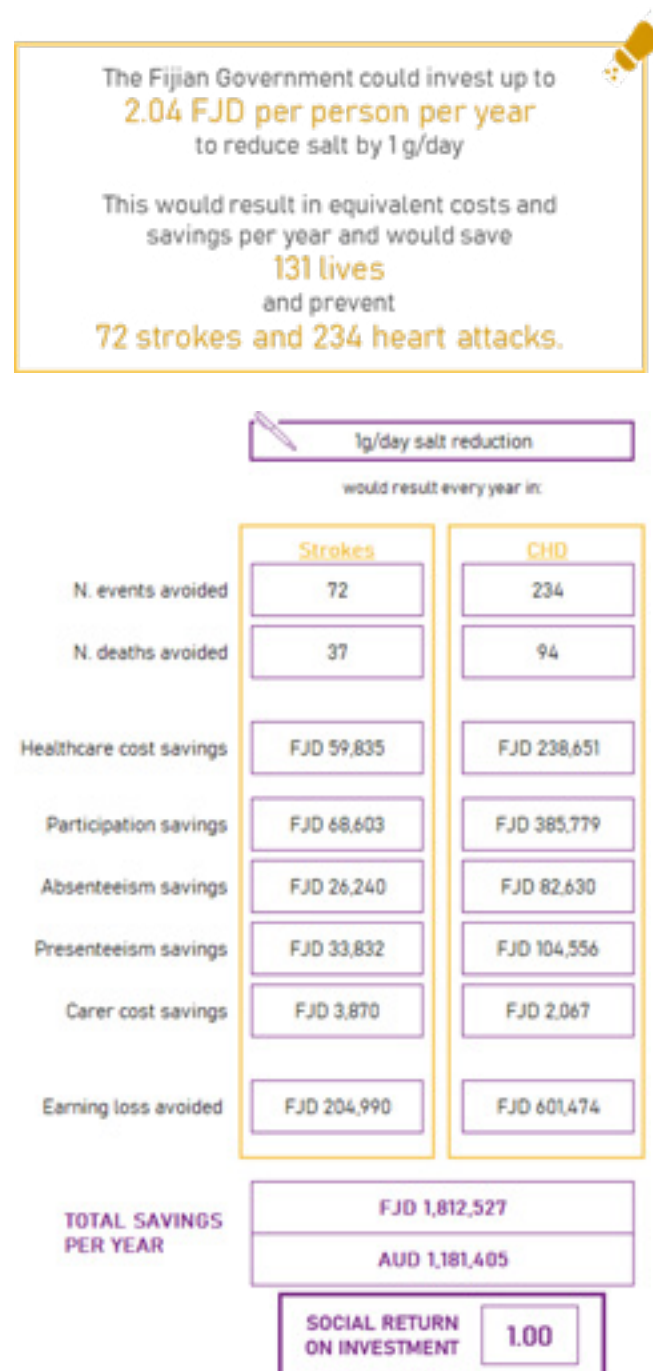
The Fijian Government could invest up to
2.04 FJD per person per year
to reduce salt by 1 g/day

This would result in equivalent costs and savings per year and would save
131 lives
and prevent
72 strokes and 234 heart attacks.

1g/day salt reduction

would result every year in:

| | Strokes | CHD |
|---|---|---|
| N. events avoided | 72 | 234 |
| N. deaths avoided | 37 | 94 |
| Healthcare cost savings | FJD 59,835 | FJD 238,651 |
| Participation savings | FJD 68,603 | FJD 385,779 |
| Absenteeism savings | FJD 26,240 | FJD 82,630 |
| Presenteeism savings | FJD 33,832 | FJD 104,556 |
| Carer cost savings | FJD 3,870 | FJD 2,067 |
| Earning loss avoided | FJD 204,990 | FJD 601,474 |

TOTAL SAVINGS PER YEAR

FJD 1,812,527

AUD 1,181,405

SOCIAL RETURN ON INVESTMENT 1.00